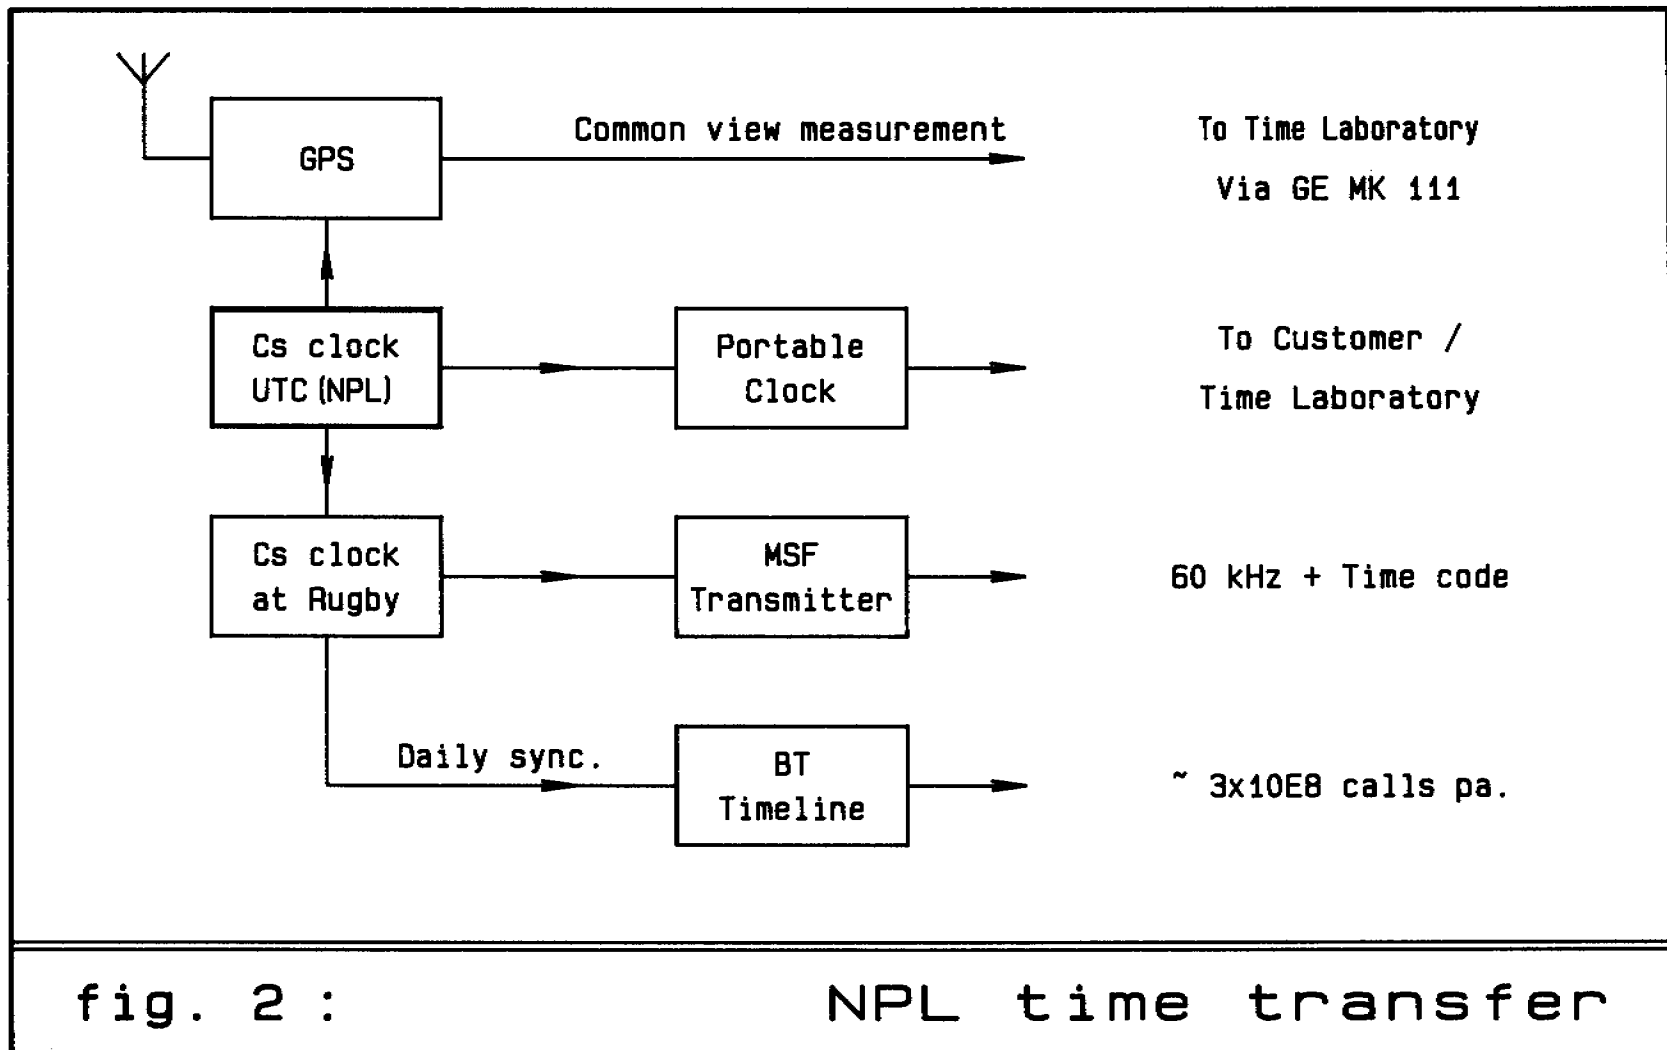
GPS

Common view measurement

To Time Laboratory

Via GE MK 111

Cs clock
UTC (NPL)

Portable
Clock

To Customer /

Time Laboratory

Cs clock
at Rugby

MSF
Transmitter

60 kHz + Time code

Daily sync.

BT
Timeline

~ 3x10E8 calls pa.

fig. 2 : NPL time transfer